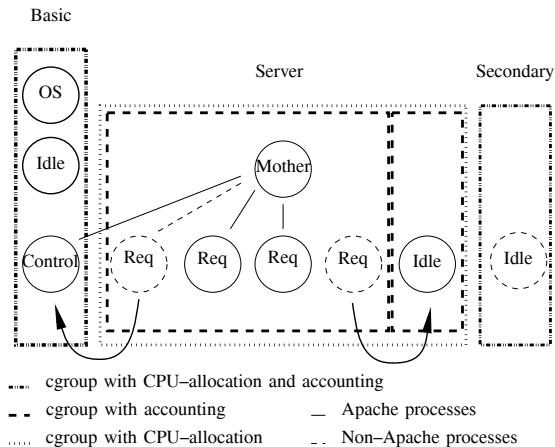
Basic

Server

Secondary

OS

Idle

Mother

Control

Req

Req

Req

Req

Idle

Idle

cgroup with CPU–allocation and accounting

cgroup with accounting

Apache processes

cgroup with CPU–allocation

Non–Apache processes